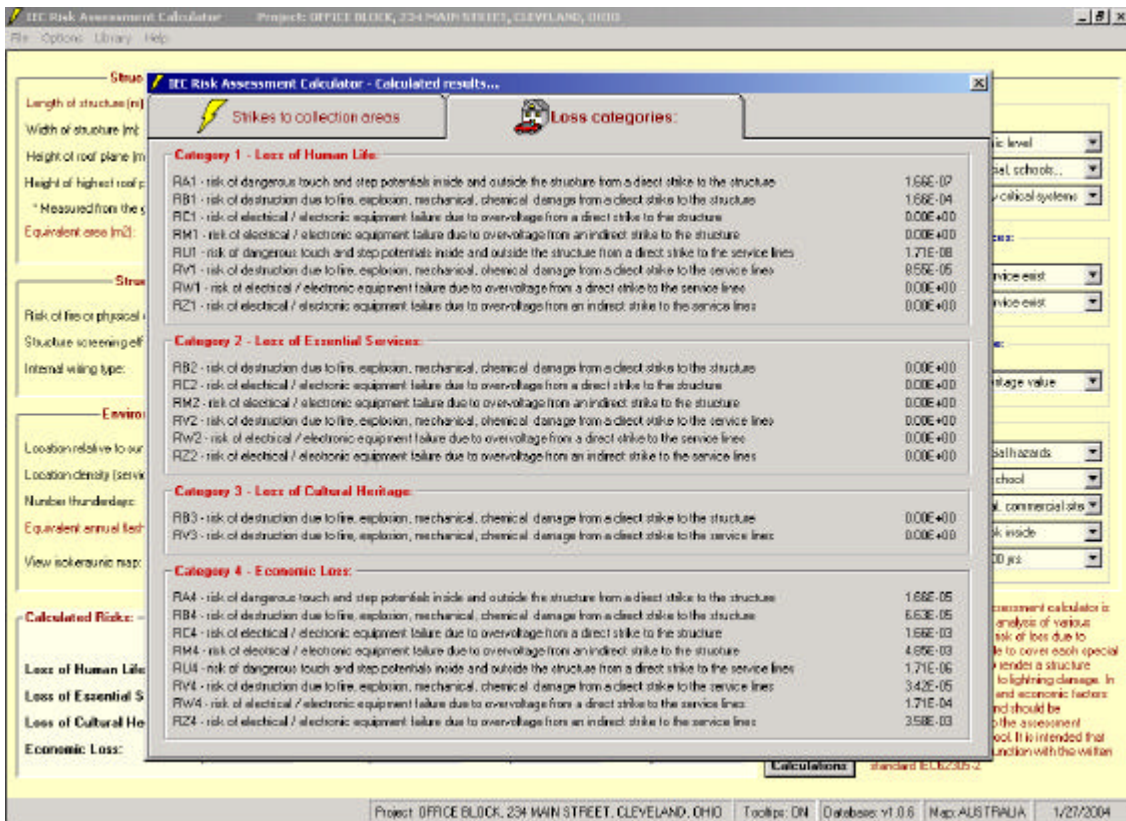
IEC Risk Assessment Calculator    Project: OFFICE BLOCK, 234 MAIN STREET, CLEVELAND, OHIO

File  Options  Library  Help

Struc

Length of structure (m)

Width of structure (m)

Height of roof plane (m

Height of highest roof p

* Measured from the g

Equivalent area (m2):

Stru

Risk of fire or physical

Structure screening eff

Internal wiring type:

Enviro

Location relative to sur

Location density (servi

Number thunderdays:

Equivalent annual flash

View isokeraunic map:

Calculated Risks:

Loss of Human Life

Loss of Essential S

Loss of Cultural He

Economic Loss:

IEC Risk Assessment Calculator - Calculated results...

Strikes to collection areas

Loss categories:

Category 1 - Loss of Human Life:

| | |
|---|---|
| RA1 - risk of dangerous touch and step potentials inside and outside the structure from a direct strike to the structure | 1.66E-07 |
| RB1 - risk of destruction due to fire, explosion, mechanical, chemical damage from a direct strike to the structure | 1.66E-04 |
| RC1 - risk of electrical / electronic equipment failure due to overvoltage from a direct strike to the structure | 0.00E+00 |
| RM1 - risk of electrical / electronic equipment failure due to overvoltage from an indirect strike to the structure | 0.00E+00 |
| RU1 - risk of dangerous touch and step potentials inside and outside the structure from a direct strike to the service lines | 1.71E-08 |
| RV1 - risk of destruction due to fire, explosion, mechanical, chemical damage from a direct strike to the service lines | 8.55E-05 |
| RW1 - risk of electrical / electronic equipment failure due to overvoltage from a direct strike to the service lines | 0.00E+00 |
| RZ1 - risk of electrical / electronic equipment failure due to overvoltage from an indirect strike to the service lines | 0.00E+00 |

Category 2 - Loss of Essential Services:

| | |
|---|---|
| RB2 - risk of destruction due to fire, explosion, mechanical, chemical damage from a direct strike to the structure | 0.00E+00 |
| RC2 - risk of electrical / electronic equipment failure due to overvoltage from a direct strike to the structure | 0.00E+00 |
| RM2 - risk of electrical / electronic equipment failure due to overvoltage from an indirect strike to the structure | 0.00E+00 |
| RV2 - risk of destruction due to fire, explosion, mechanical, chemical damage from a direct strike to the service lines | 0.00E+00 |
| RW2 - risk of electrical / electronic equipment failure due to overvoltage from a direct strike to the service lines | 0.00E+00 |
| RZ2 - risk of electrical / electronic equipment failure due to overvoltage from an indirect strike to the service lines | 0.00E+00 |

Category 3 - Loss of Cultural Heritage:

| | |
|---|---|
| RB3 - risk of destruction due to fire, explosion, mechanical, chemical damage from a direct strike to the structure | 0.00E+00 |
| RV3 - risk of destruction due to fire, explosion, mechanical, chemical damage from a direct strike to the service lines | 0.00E+00 |

Category 4 - Economic Loss:

| | |
|---|---|
| RA4 - risk of dangerous touch and step potentials inside and outside the structure from a direct strike to the structure | 1.66E-05 |
| RB4 - risk of destruction due to fire, explosion, mechanical, chemical damage from a direct strike to the structure | 6.63E-05 |
| RC4 - risk of electrical / electronic equipment failure due to overvoltage from a direct strike to the structure | 1.66E-03 |
| RM4 - risk of electrical / electronic equipment failure due to overvoltage from an indirect strike to the structure | 4.85E-03 |
| RU4 - risk of dangerous touch and step potentials inside and outside the structure from a direct strike to the service lines | 1.71E-06 |
| RV4 - risk of destruction due to fire, explosion, mechanical, chemical damage from a direct strike to the service lines | 3.42E-05 |
| RW4 - risk of electrical / electronic equipment failure due to overvoltage from a direct strike to the service lines | 1.71E-04 |
| RZ4 - risk of electrical / electronic equipment failure due to overvoltage from an indirect strike to the service lines | 3.58E-03 |

ic level
ial, schools...
critical systems
ces:
rvice exist
rvice exist
e:
ntage value
al hazards
chool
l, commercial site
k inside
00 yrs

ssessment calculator is analysis of various risk of loss due to le to cover each special render a structure to lightning damage. In and economic factors nd should be the assessment ool. It is intended that unction with the written standard IEC62305-2

Calculations

Project: OFFICE BLOCK, 234 MAIN STREET, CLEVELAND, OHIO | Tooltips: ON | Database: v1.0.6 | Map: AUSTRALIA | 1/27/2004